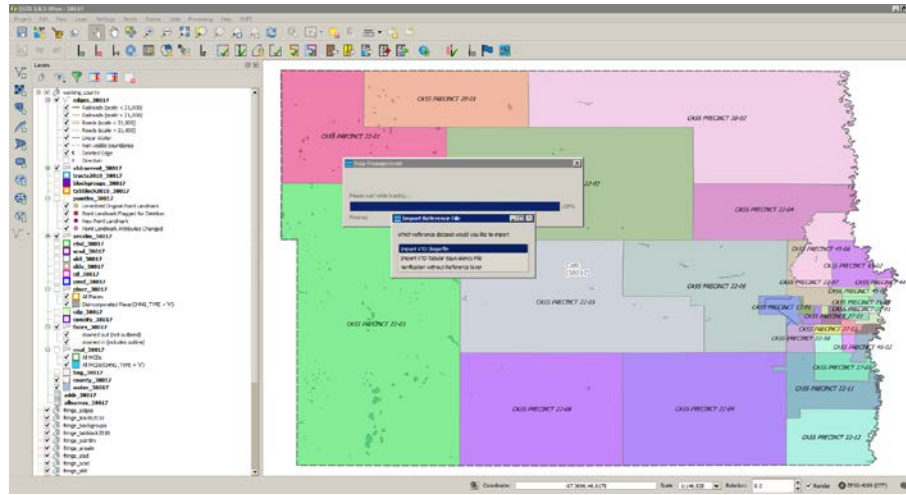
Layers

working_county
edges_38017
Railroads (scale < 21,000)
Railroads (scale > 21,000)
Roads (scale < 21,000)
Roads (scale > 21,000)
Linear Water
Non visible boundaries
Deleted Edge
Direction
tracts2010_38017
blockgroups_38017
tabblock2010_38017
pointlm_38017
unsd_38017
elsd_38017
scsd_38017
place_38017
cdp_38017
cousub_38017
county_38017
water_38017
addr_38017
alllines_38017

CASS PRECINCT 20-03
CASS PRECINCT 22-01
CASS PRECINCT 20-02
CASS PRECINCT 22-07
CASS PRECINCT 22-04
CASS PRECINCT 22-03
CASS PRECINCT 22-05
CASS PRECINCT 22-02
CASS PRECINCT 22-08
CASS PRECINCT 22-09
CASS PRECINCT 22-11
CASS PRECINCT 22-12
Cass
38017

Step Management
Please wait while loading...
100%
Process

Import Reference File
Which reference dataset would you like to import
Import VTD Shapefile
Import VTD Tabular Equivalency File
Verification without Reference layer

Coordinate:
Scale 1:146,828
Rotation: 0.0
Render
EPSG:4269 (OTF)